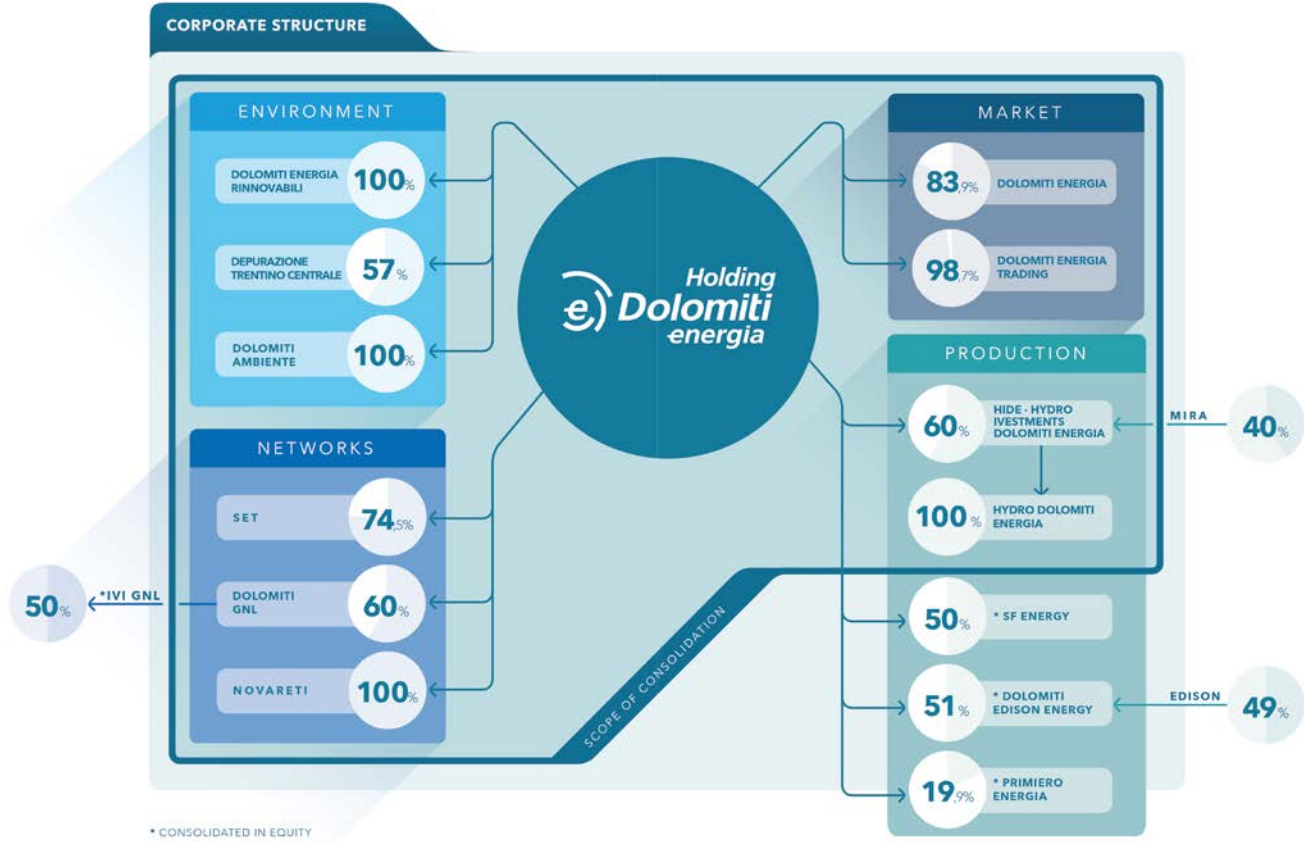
CORPORATE STRUCTURE

ENVIRONMENT

DOLOMITI ENERGIA RINNOVABILI 100%

DEPURAZIONE TRENTINO CENTRALE 57%

DOLOMITI AMBIENTE 100%

NETWORKS

SET 74,5%

DOLOMITI GNL 60%

NOVARETI 100%

50% *IVI GNL

Holding Dolomiti energia

MARKET

83,9% DOLOMITI ENERGIA

98,7% DOLOMITI ENERGIA TRADING

PRODUCTION

60% HIDE - HYDRO IVESTMENTS DOLOMITI ENERGIA

MIRA 40%

100% HYDRO DOLOMITI ENERGIA

50% * SF ENERGY

51% * DOLOMITI EDISON ENERGY

EDISON 49%

19,9% * PRIMIERO ENERGIA

SCOPE OF CONSOLIDATION

* CONSOLIDATED IN EQUITY